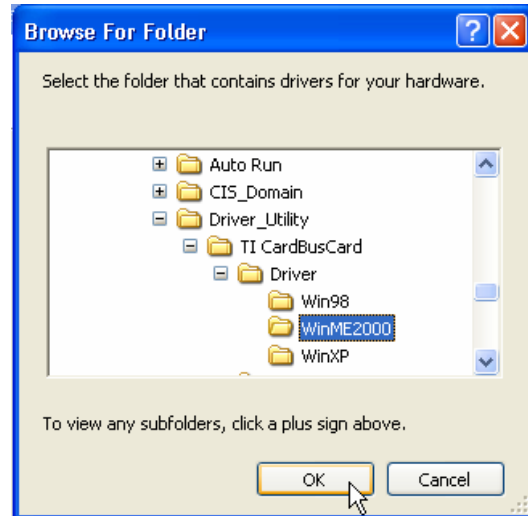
Browse For Folder

Select the folder that contains drivers for your hardware.

Auto Run
CIS_Domain
Driver_Utility
TI CardBusCard
Driver
Win98
WinME2000
WinXP

To view any subfolders, click a plus sign above.

OK
Cancel